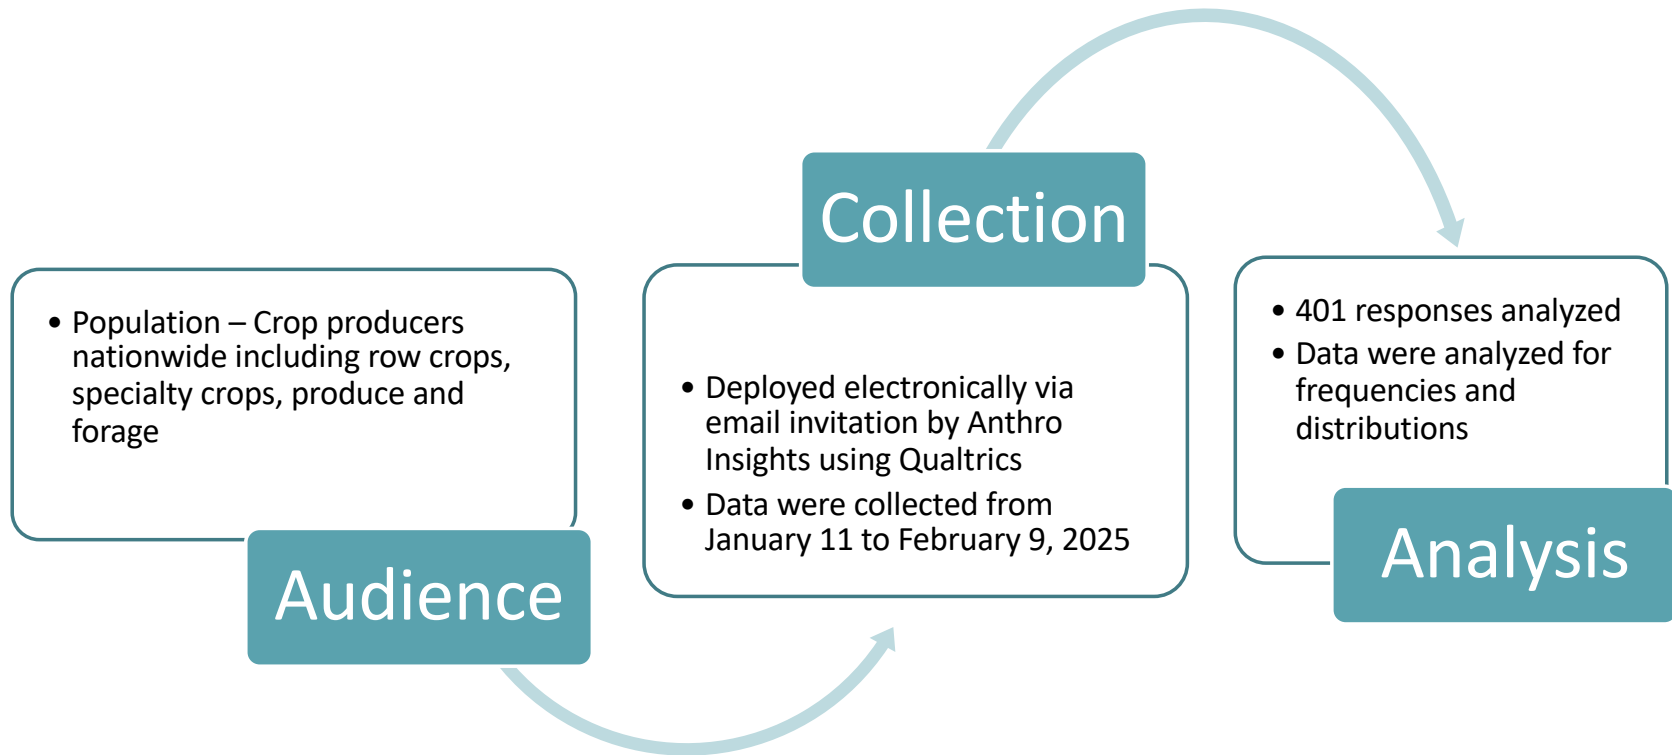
• Population – Crop producers nationwide including row crops, specialty crops, produce and forage

Audience

Collection

• Deployed electronically via email invitation by Anthro Insights using Qualtrics
• Data were collected from January 11 to February 9, 2025

• 401 responses analyzed
• Data were analyzed for frequencies and distributions

Analysis